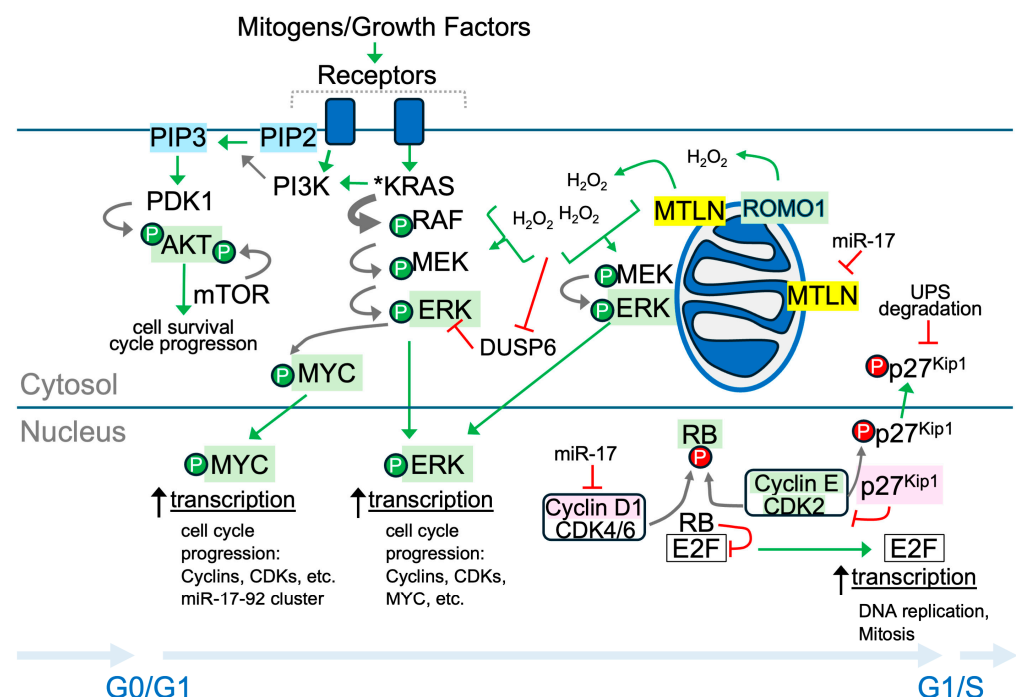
Mitogens/Growth Factors

Receptors

PIP3 PIP2

PI3K *KRAS

PDK1

P AKT P

mTOR

cell survival
cycle progresson

P RAF

P MEK

P ERK

DUSP6

P MYC

$H_2O_2$ $H_2O_2$

$H_2O_2$

$H_2O_2$

MTLN ROMO1

miR-17

MTLN

P MEK

P ERK

UPS degradation

P $p27^{Kip1}$

Cytosol

Nucleus

P MYC

↑transcription

cell cycle progression:
Cyclins, CDKs, etc.
miR-17-92 cluster

P ERK

↑transcription

cell cycle progression:
Cyclins, CDKs,
MYC, etc.

miR-17

Cyclin D1
CDK4/6

RB
P

Cyclin E
CDK2

P $p27^{Kip1}$

$p27^{Kip1}$

RB
E2F

E2F

↑transcription

DNA replication,
Mitosis

G0/G1

G1/S